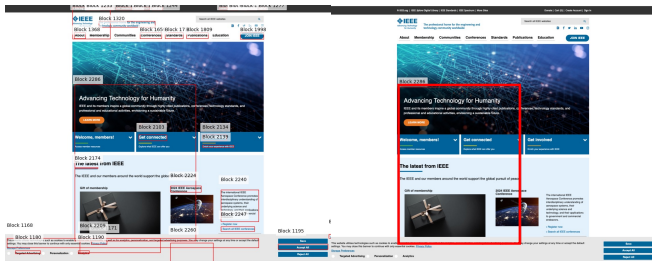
Block 1253 Block 1263 Block 1294 Block 1320 Block 1277
IEEE
Block 1320
Block 1368 Block 165 Block 17 Block 1809 Block 1998
About Membership Communities Conferences Standards Publications Education
Block 2286
Advancing Technology for Humanity
Block 2103 Block 2134
Block 2179
Welcome, members! Get connected
Block 2174
The latest from IEEE
The IEEE and our members around the world support the global pursuit of peace
Block 2224
Block 2240
Block 2259 Block 2260
Block 2247
Block 1168
Block 1180 Block 1190
Block 1195
Targeted Advertising Personalization Analytics
IEEE
About Membership Communities Conferences Standards Publications Education JOIN IEEE
Block 2286
Advancing Technology for Humanity
LEARN MORE
Welcome, members! Get connected Get involved
The latest from IEEE
The IEEE and our members around the world support the global pursuit of peace
Gift of membership
2024 IEEE Honors Ceremony
Targeted Advertising Personalization Analytics
Save
Accept All
Reject All